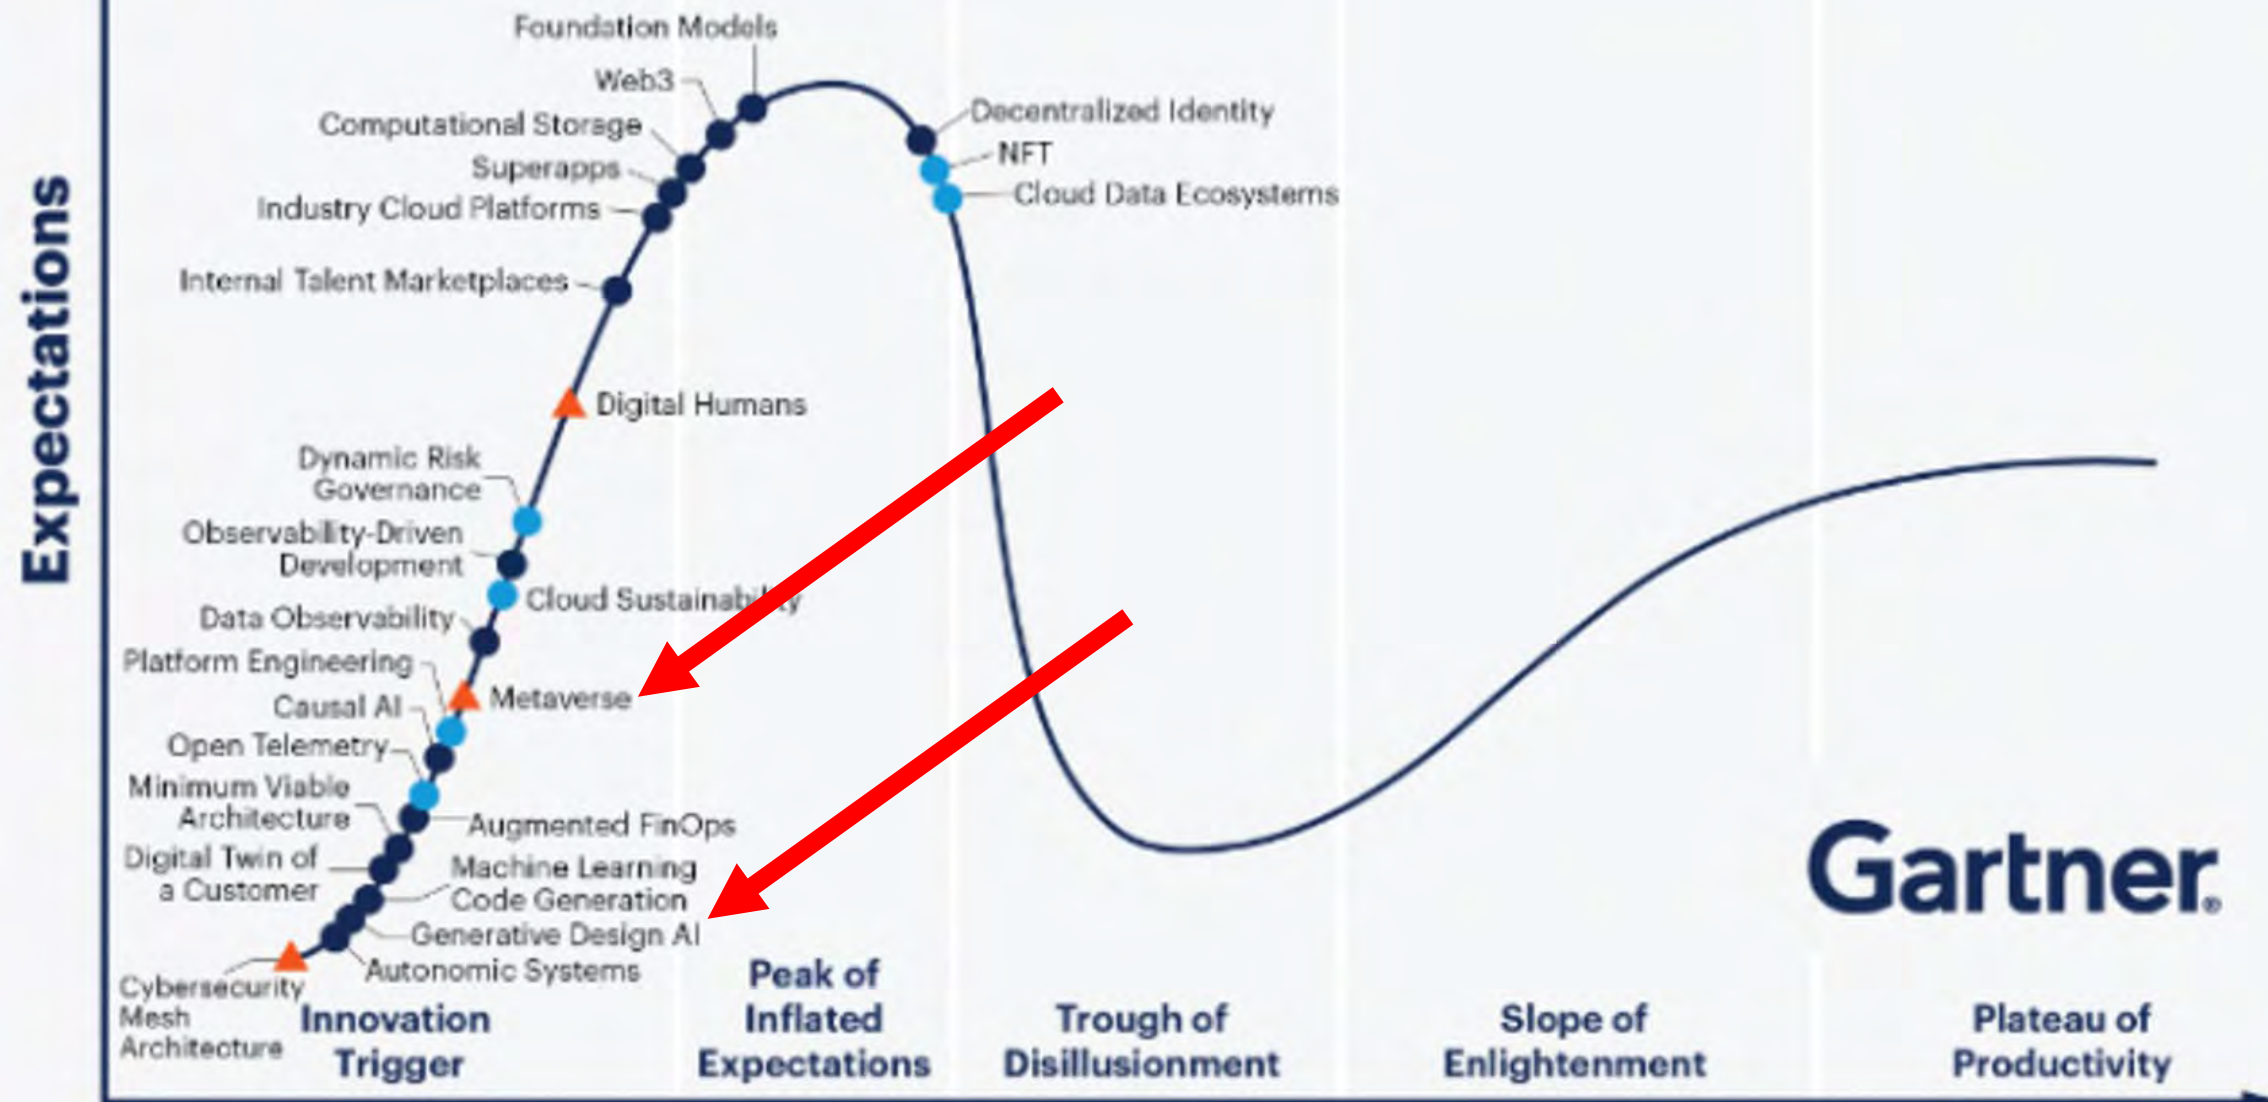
Expectations

Foundation Models
Web3
Computational Storage
Superapps
Industry Cloud Platforms
Internal Talent Marketplaces
Digital Humans
Dynamic Risk Governance
Observability-Driven Development
Cloud Sustainability
Data Observability
Platform Engineering
Metaverse
Causal AI
Open Telemetry
Minimum Viable Architecture
Augmented FinOps
Digital Twin of a Customer
Machine Learning Code Generation
Generative Design AI
Autonomic Systems
Cybersecurity Mesh Architecture

Decentralized Identity
NFT
Cloud Data Ecosystems

Innovation Trigger
Peak of Inflated Expectations
Trough of Disillusionment
Slope of Enlightenment
Plateau of Productivity

Gartner.